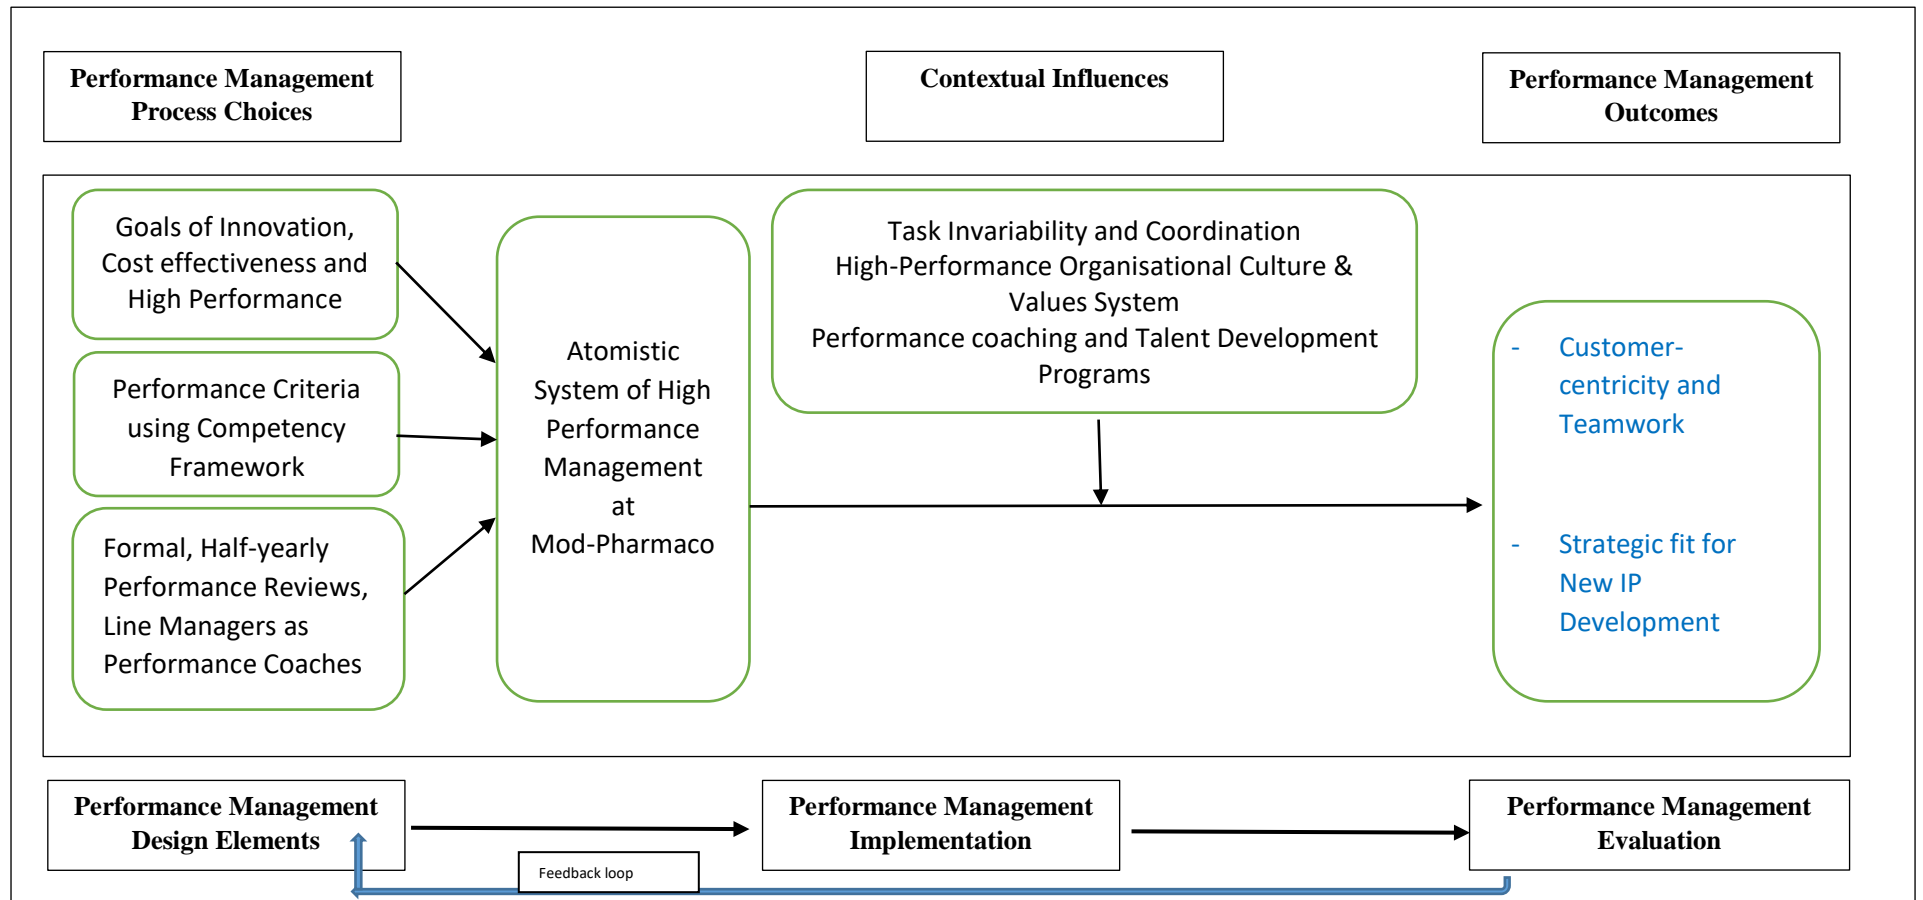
Performance Management Process Choices

Contextual Influences

Performance Management Outcomes

Goals of Innovation, Cost effectiveness and High Performance

Performance Criteria using Competency Framework

Formal, Half-yearly Performance Reviews, Line Managers as Performance Coaches

Atomistic System of High Performance Management at Mod-Pharmaco

Task Invariability and Coordination
High-Performance Organisational Culture & Values System
Performance coaching and Talent Development Programs

- Customer-centricity and Teamwork

- Strategic fit for New IP Development

Performance Management Design Elements

Performance Management Implementation

Performance Management Evaluation

Feedback loop